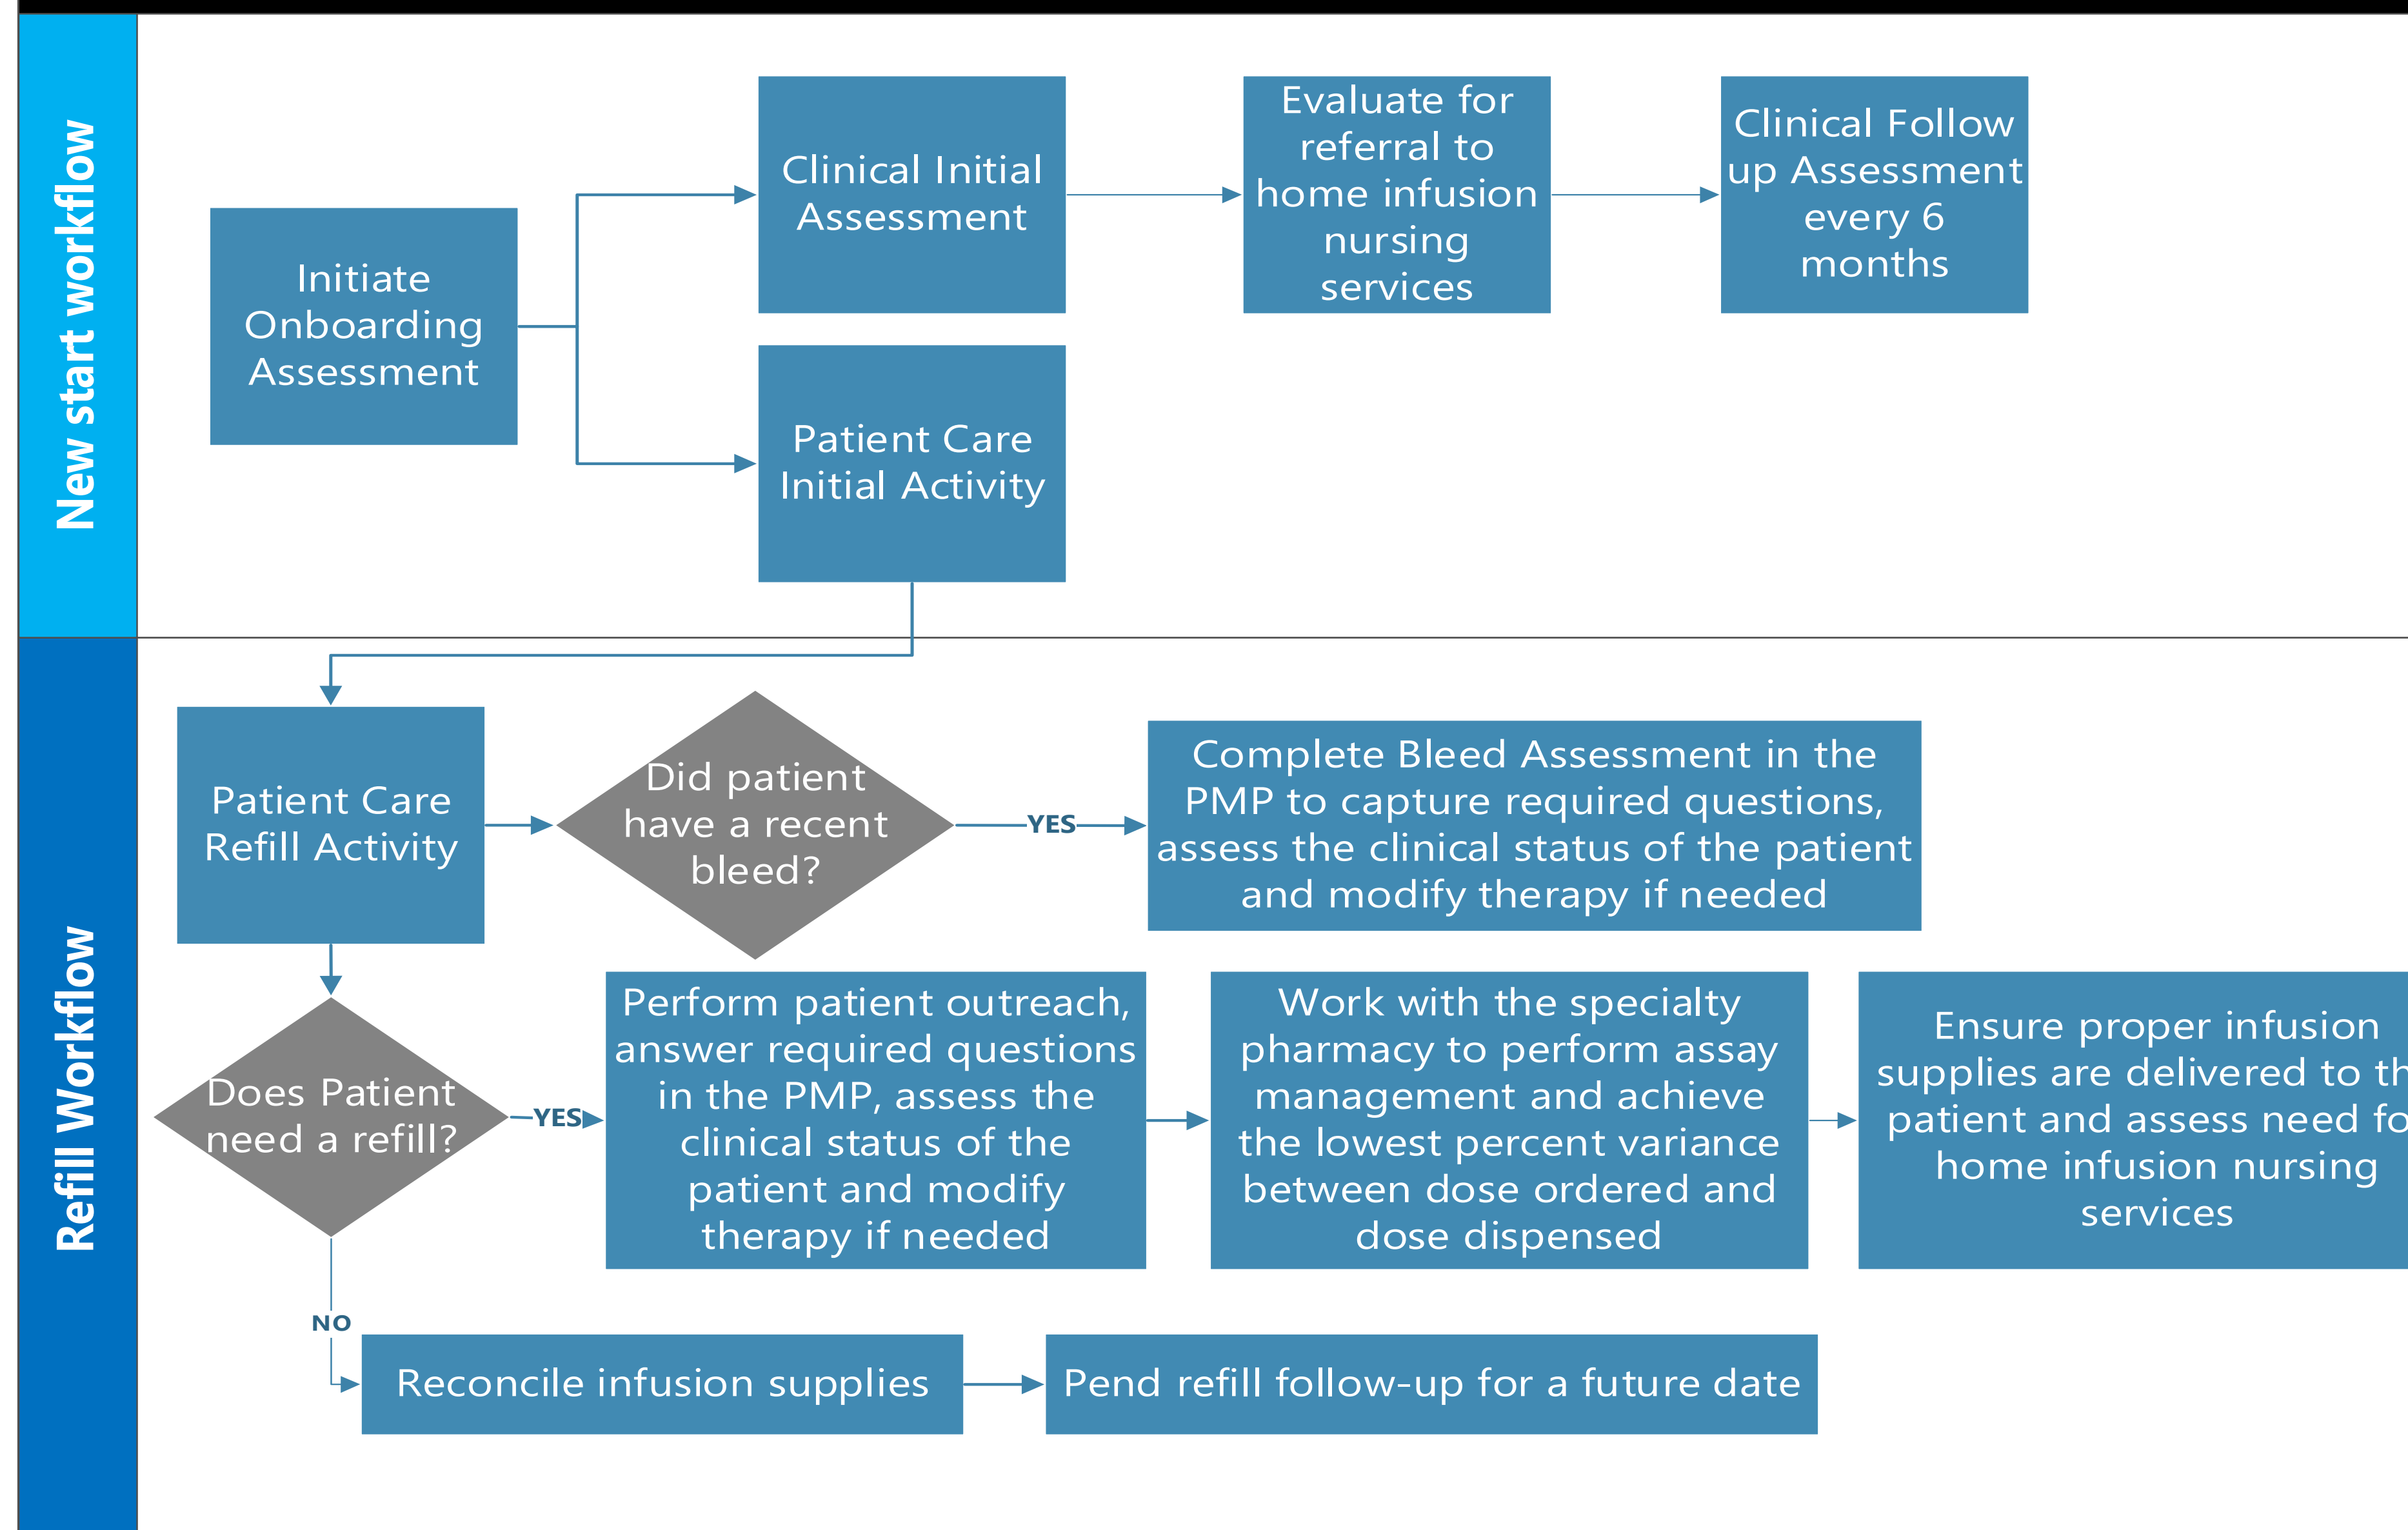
New start workflow

Initiate Onboarding Assessment

Clinical Initial Assessment

Evaluate for referral to home infusion nursing services

Clinical Follow up Assessment every 6 months

Patient Care Initial Activity

Refill Workflow

Patient Care Refill Activity

Did patient have a recent bleed?

YES

Complete Bleed Assessment in the PMP to capture required questions, assess the clinical status of the patient and modify therapy if needed

Does Patient need a refill?

YES

Perform patient outreach, answer required questions in the PMP, assess the clinical status of the patient and modify therapy if needed

Work with the specialty pharmacy to perform assay management and achieve the lowest percent variance between dose ordered and dose dispensed

Ensure proper infusion supplies are delivered to th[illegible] patient and assess need fo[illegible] home infusion nursing services

NO

Reconcile infusion supplies

Pend refill follow-up for a future date